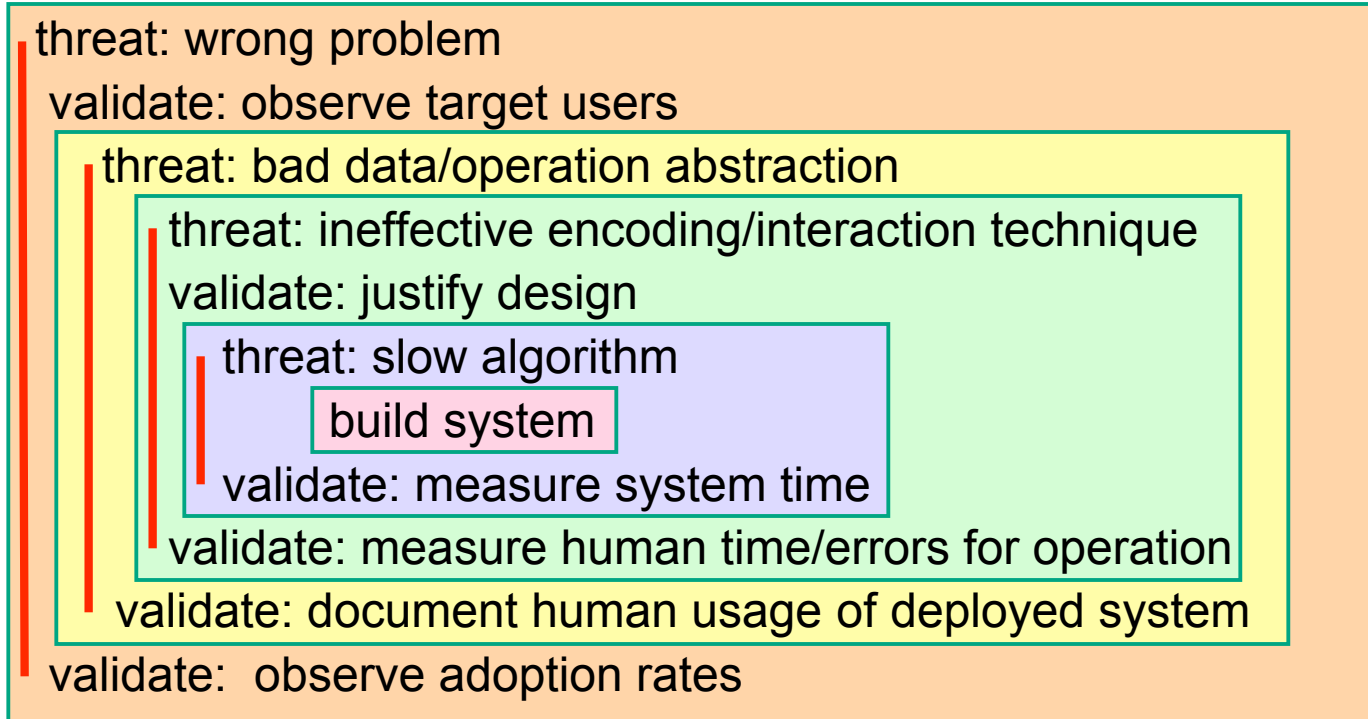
threat: wrong problem
validate: observe target users
threat: bad data/operation abstraction
threat: ineffective encoding/interaction technique
validate: justify design
threat: slow algorithm
build system
validate: measure system time
validate: measure human time/errors for operation
validate: document human usage of deployed system
validate:  observe adoption rates